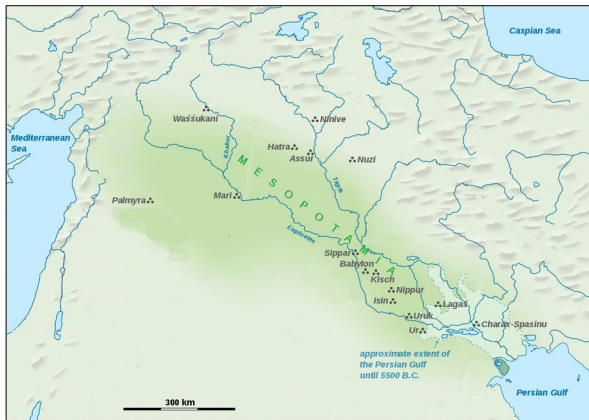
Caspian Sea

Mediterranean Sea

Waššukani

Ninive

Hatra

Assur

Nuzi

Khabur

Tigris

MESOPOTAMIA

Palmyra

Mari

Euphrates

Sippar

Babylon

Kisch

Nippur

Isin

Lagaš

Uruk

Ur

Charax-Spasinu

approximate extent of the Persian Gulf until 5500 B.C.

300 km

Persian Gulf